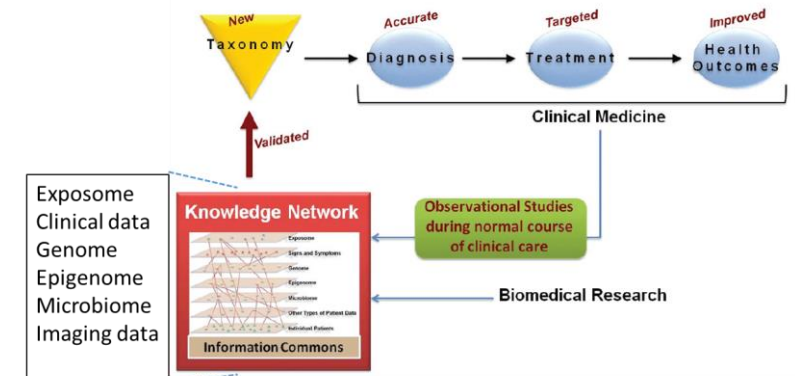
New
Taxonomy

Accurate
Diagnosis

Targeted
Treatment

Improved
Health
Outcomes

Clinical Medicine

Validated

Exposome
Clinical data
Genome
Epigenome
Microbiome
Imaging data

Knowledge Network

Exposome
Signs and Symptoms
Genome
Epigenome
Microbiome
Other Types of Patient Data
Individual Patients

Information Commons

Observational Studies during normal course of clinical care

Biomedical Research